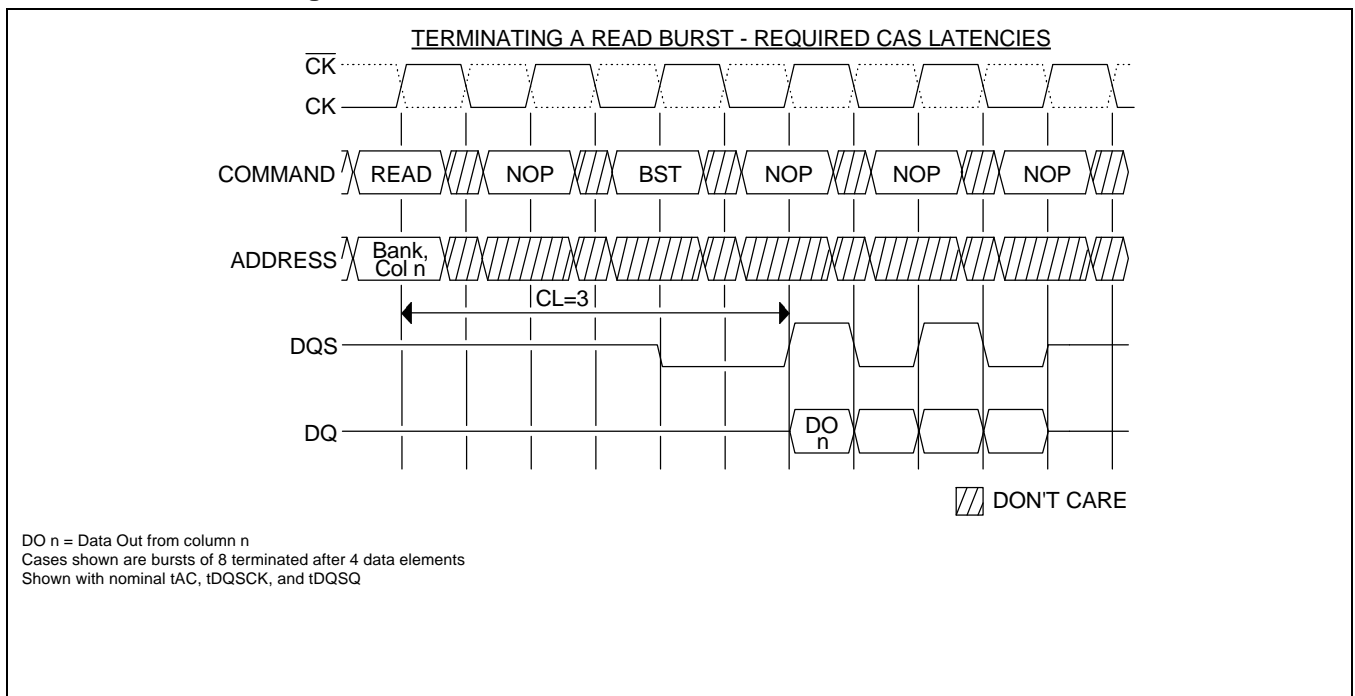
TERMINATING A READ BURST - REQUIRED CAS LATENCIES

$\overline{CK}$

CK

COMMAND READ NOP BST NOP NOP NOP

ADDRESS Bank, Col n

CL=3

DQS

DQ DO n

DON'T CARE

DO n = Data Out from column n
Cases shown are bursts of 8 terminated after 4 data elements
Shown with nominal tAC, tDQSCK, and tDQSQ